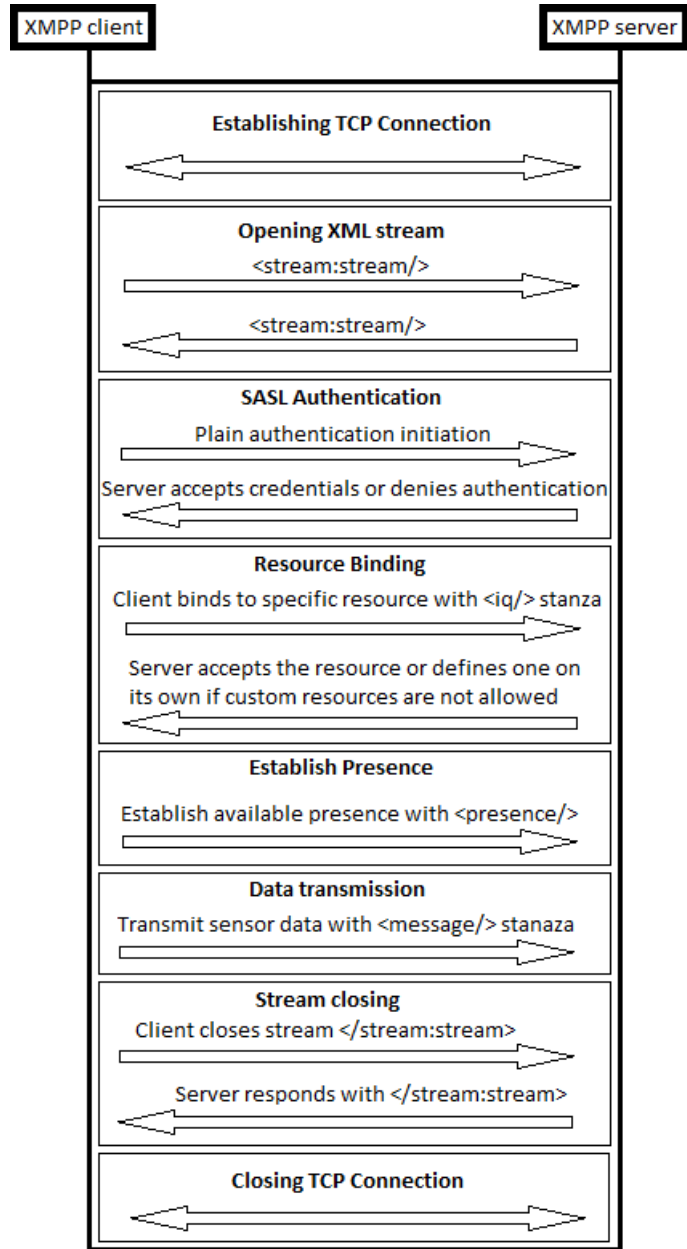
XMPP client

XMPP server

Establishing TCP Connection

Opening XML stream

<stream:stream/>

<stream:stream/>

SASL Authentication

Plain authentication initiation

Server accepts credentials or denies authentication

Resource Binding

Client binds to specific resource with <iq/> stanza

Server accepts the resource or defines one on its own if custom resources are not allowed

Establish Presence

Establish available presence with <presence/>

Data transmission

Transmit sensor data with <message/> stanaza

Stream closing

Client closes stream </stream:stream>

Server responds with </stream:stream>

Closing TCP Connection